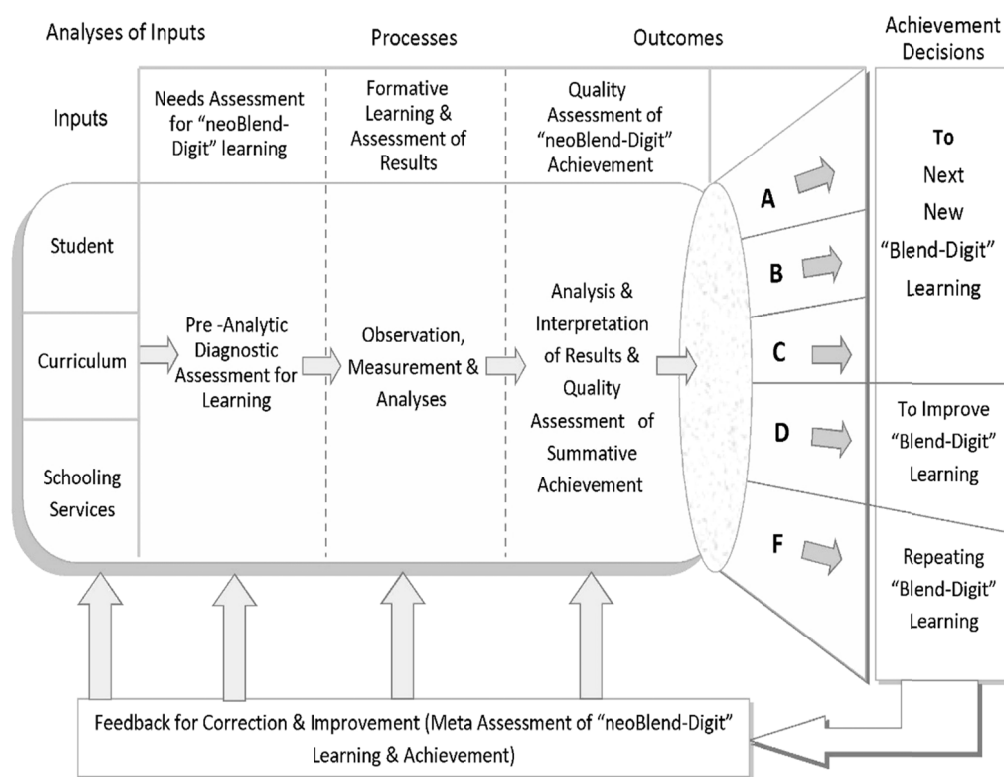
Analyses of Inputs

Processes

Outcomes

Achievement Decisions

Inputs

Needs Assessment for "neoBlend-Digit" learning

Formative Learning & Assessment of Results

Quality Assessment of "neoBlend-Digit" Achievement

Student

Curriculum

Schooling Services

Pre -Analytic Diagnostic Assessment for Learning

Observation, Measurement & Analyses

Analysis & Interpretation of Results & Quality Assessment of Summative Achievement

A

B

C

D

F

To Next New "Blend-Digit" Learning

To Improve "Blend-Digit" Learning

Repeating "Blend-Digit" Learning

Feedback for Correction & Improvement (Meta Assessment of "neoBlend-Digit" Learning & Achievement)